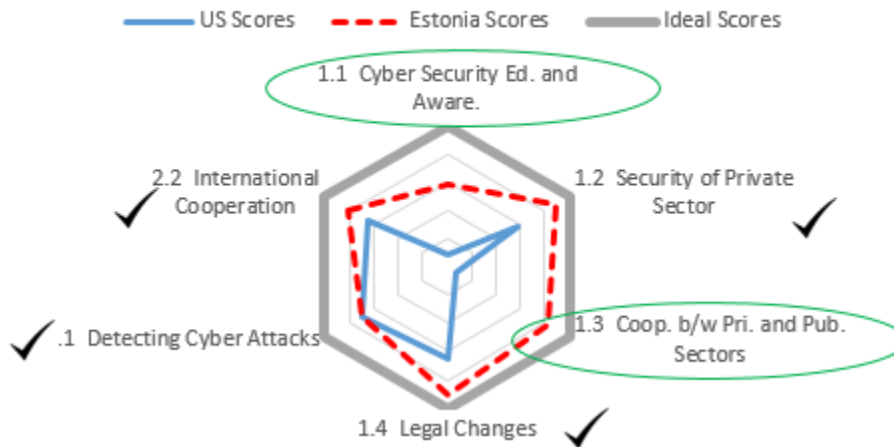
US Scores
Estonia Scores
Ideal Scores

1.1 Cyber Security Ed. and Aware.

1.2 Security of Private Sector

1.3 Coop. b/w Pri. and Pub. Sectors

1.4 Legal Changes

.1 Detecting Cyber Attacks

2.2 International Cooperation